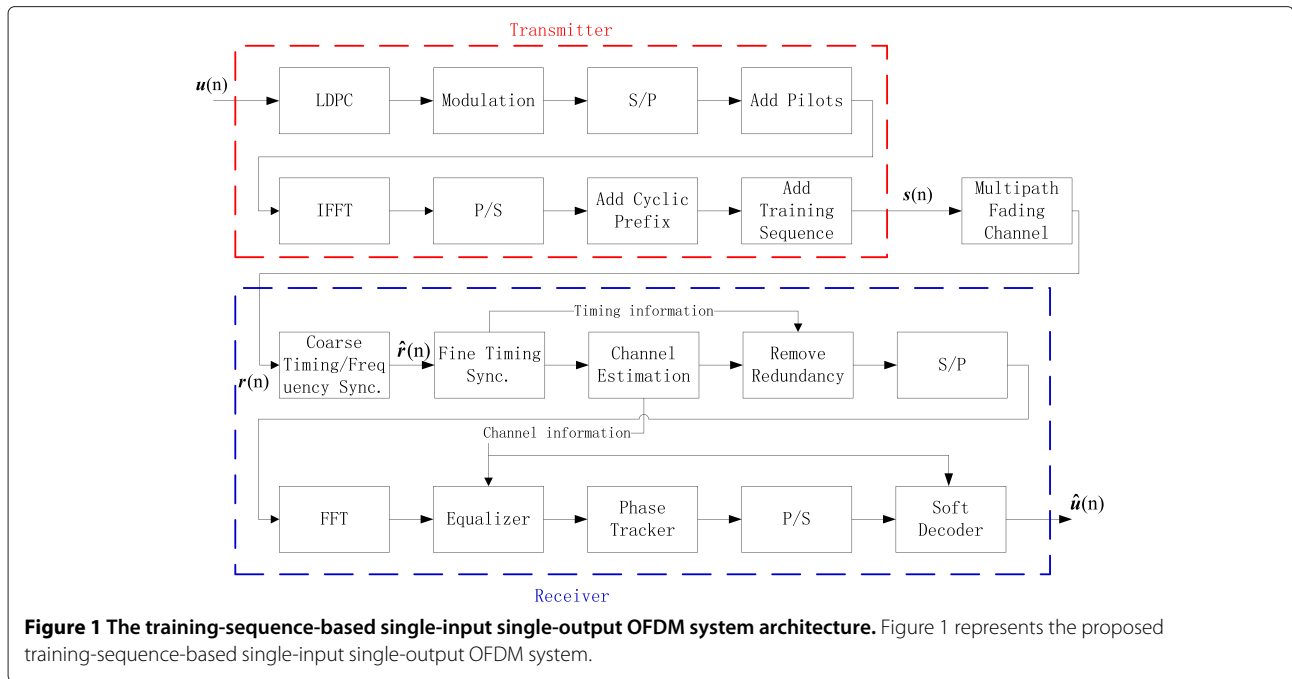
Transmitter

$\boldsymbol{u}$(n)

LDPC

Modulation

S/P

Add Pilots

IFFT

P/S

Add Cyclic Prefix

Add Training Sequence

$\boldsymbol{s}$(n)

Multipath Fading Channel

Timing information

$\boldsymbol{r}$(n)

Coarse Timing/Frequency Sync.

$\hat{\boldsymbol{r}}$(n)

Fine Timing Sync.

Channel Estimation

Remove Redundancy

S/P

Channel information

FFT

Equalizer

Phase Tracker

P/S

Soft Decoder

$\hat{\boldsymbol{u}}$(n)

Receiver

**Figure 1 The training-sequence-based single-input single-output OFDM system architecture.** Figure 1 represents the proposed training-sequence-based single-input single-output OFDM system.